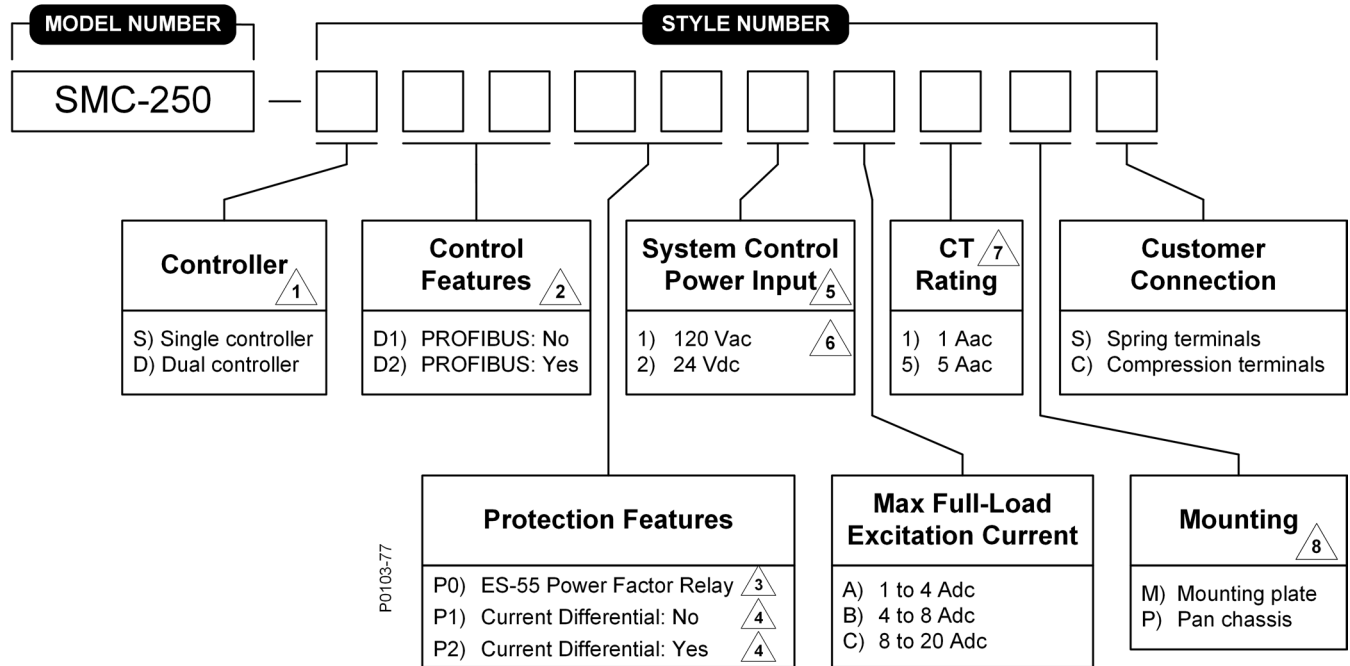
MODEL NUMBER

STYLE NUMBER

SMC-250 —

Controller 1
S) Single controller
D) Dual controller

Control Features 2
D1) PROFIBUS: No
D2) PROFIBUS: Yes

System Control Power Input 5
1) 120 Vac 6
2) 24 Vdc

CT 7 Rating
1) 1 Aac
5) 5 Aac

Customer Connection
S) Spring terminals
C) Compression terminals

Protection Features
P0) ES-55 Power Factor Relay 3
P1) Current Differential: No 4
P2) Current Differential: Yes 4

Max Full-Load Excitation Current
A) 1 to 4 Adc
B) 4 to 8 Adc
C) 8 to 20 Adc

Mounting 8
M) Mounting plate
P) Pan chassis

P0103-77